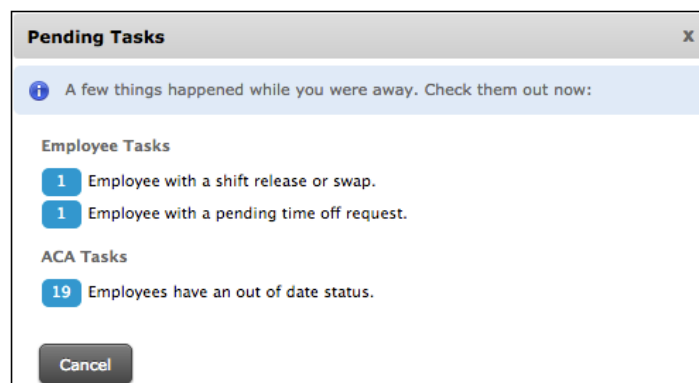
Pending Tasks

x

A few things happened while you were away. Check them out now:

Employee Tasks

1 Employee with a shift release or swap.

1 Employee with a pending time off request.

ACA Tasks

19 Employees have an out of date status.

Cancel